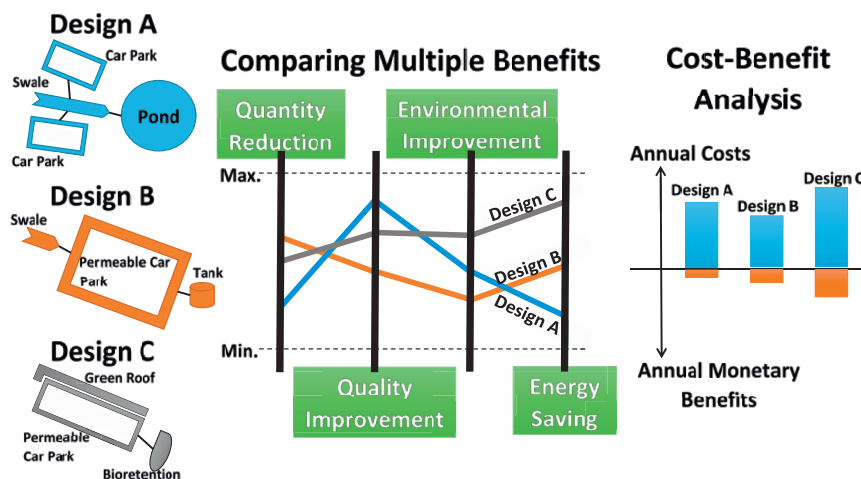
Design A
Car Park
Swale
Pond
Car Park

Design B
Swale
Permeable Car Park
Tank

Design C
Green Roof
Permeable Car Park
Bioretention

Comparing Multiple Benefits
Quantity Reduction
Environmental Improvement
Max.
Min.
Design C
Design B
Design A
Quality Improvement
Energy Saving

Cost-Benefit Analysis
Annual Costs
Design A
Design B
Design C
Annual Monetary Benefits